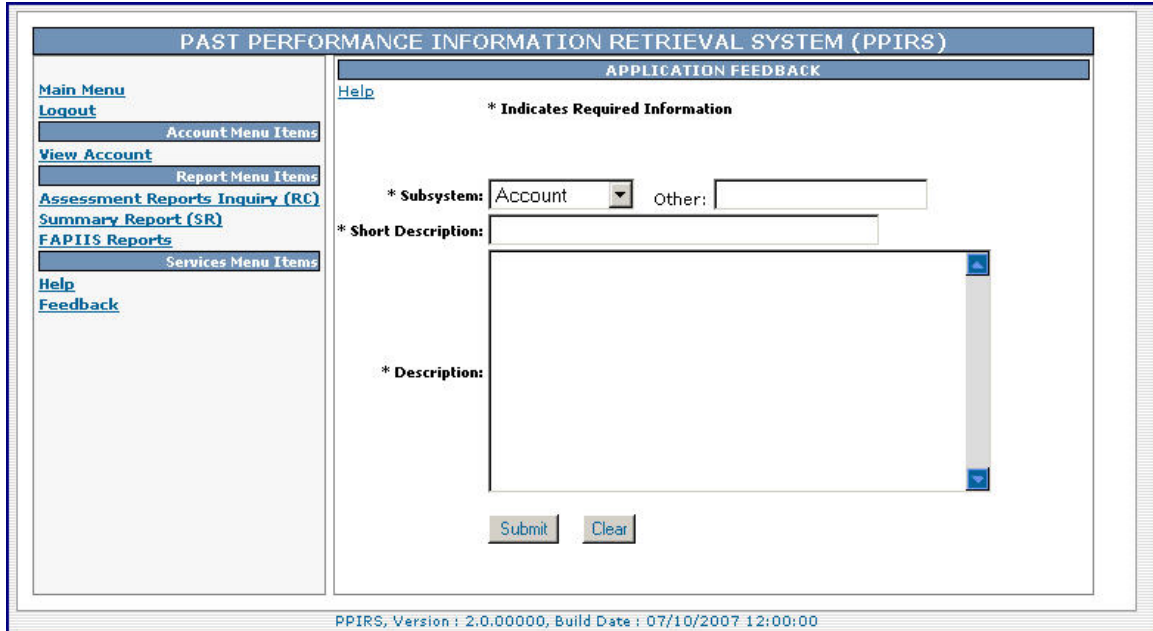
PAST PERFORMANCE INFORMATION RETRIEVAL SYSTEM (PPIRS)

Main Menu
Logout
Account Menu Items
View Account
Report Menu Items
Assessment Reports Inquiry (RC)
Summary Report (SR)
FAPIIS Reports
Services Menu Items
Help
Feedback

APPLICATION FEEDBACK

Help

* Indicates Required Information

* Subsystem: Account Other:

* Short Description:

* Description:

Submit Clear

PPIRS, Version : 2.0.00000, Build Date : 07/10/2007 12:00:00